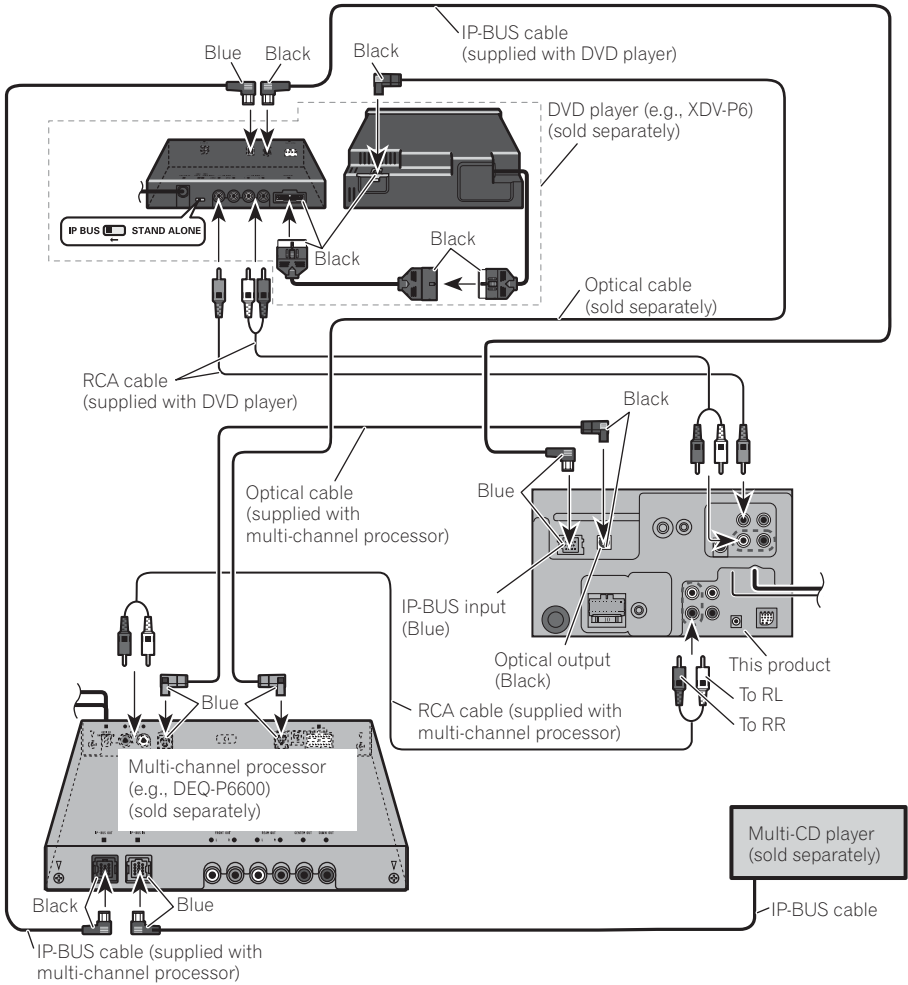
Blue Black

IP-BUS cable (supplied with DVD player)

Black

DVD player (e.g., XDV-P6) (sold separately)

IP BUS STAND ALONE

Black

Black

Optical cable (sold separately)

RCA cable (supplied with DVD player)

Black

Optical cable (supplied with multi-channel processor)

Blue

IP-BUS input (Blue)

Optical output (Black)

This product

To RL

To RR

Blue

RCA cable (supplied with multi-channel processor)

Multi-channel processor (e.g., DEQ-P6600) (sold separately)

Multi-CD player (sold separately)

Black

Blue

IP-BUS cable

IP-BUS cable (supplied with multi-channel processor)